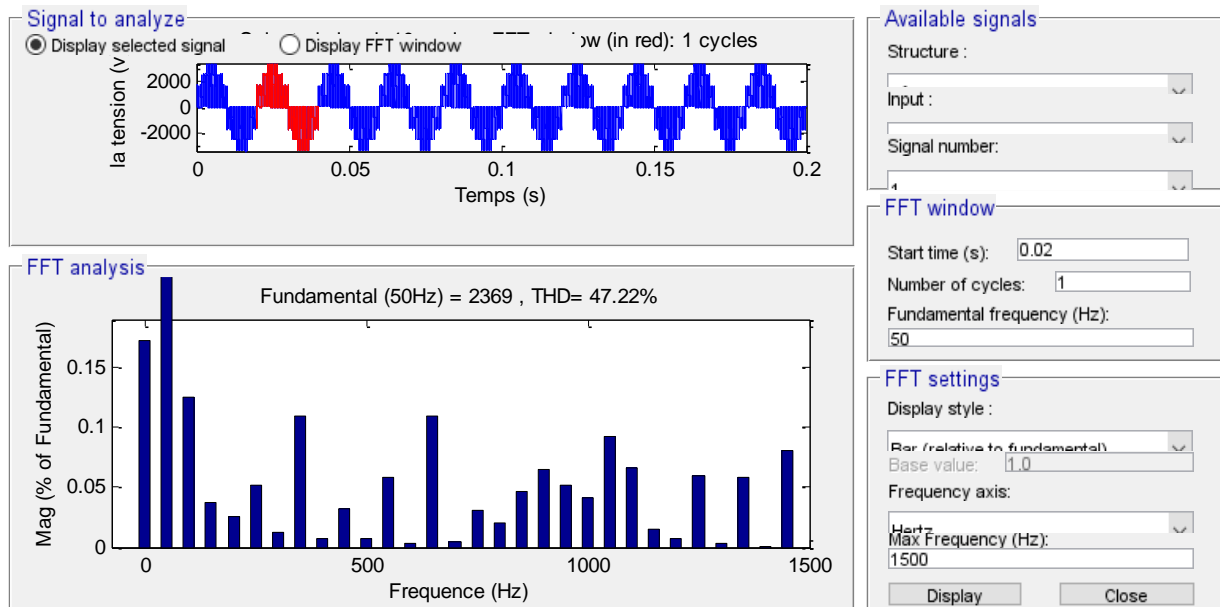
Signal to analyze
Display selected signal
Display FFT window
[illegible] ow (in red): 1 cycles
la tension (V
2000
0
-2000
0
0.05
0.1
0.15
0.2
Temps (s)

FFT analysis
Fundamental (50Hz) = 2369 , THD= 47.22%
Mag (% of Fundamental)
0.15
0.1
0.05
0
0
500
1000
1500
Frequence (Hz)

Available signals
Structure :
Input :
Signal number:
1

FFT window
Start time (s): 0.02
Number of cycles: 1
Fundamental frequency (Hz):
50

FFT settings
Display style :
Bar (relative to fundamental)
Base value: 1.0
Frequency axis:
Hertz
Max Frequency (Hz):
1500
Display
Close